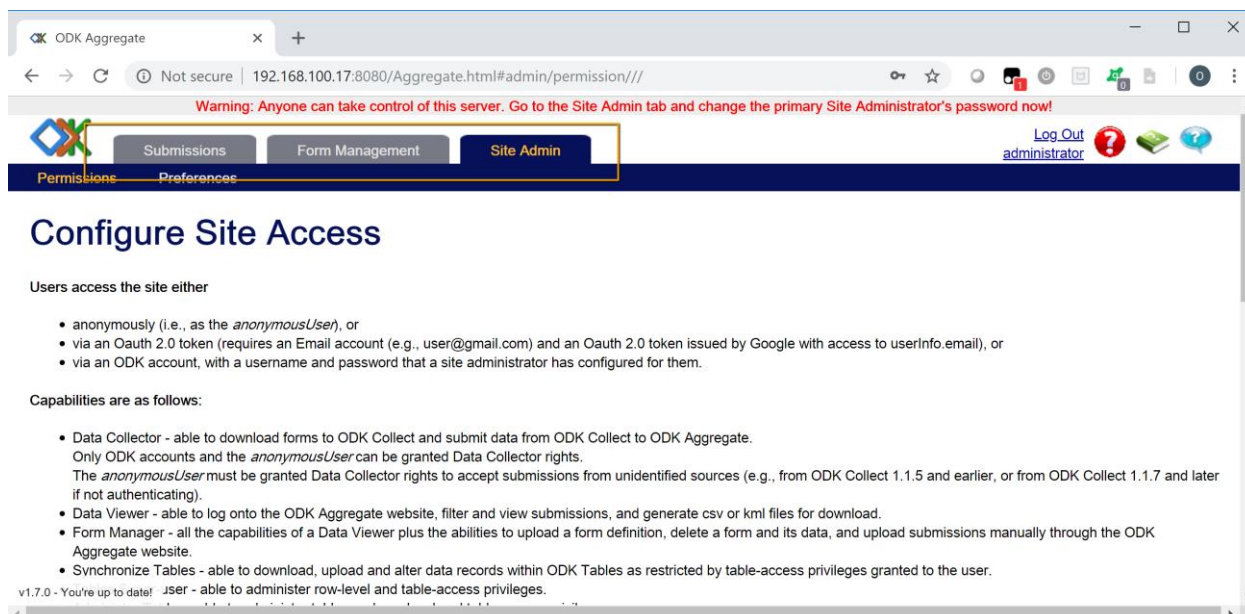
ODK Aggregate ×

Not secure | 192.168.100.17:8080/Aggregate.html#admin/permission///

Warning: Anyone can take control of this server. Go to the Site Admin tab and change the primary Site Administrator's password now!

Submissions Form Management Site Admin

Log Out administrator

Permissions Preferences

Configure Site Access

Users access the site either

- anonymously (i.e., as the *anonymousUser*), or
- via an Oauth 2.0 token (requires an Email account (e.g., user@gmail.com) and an Oauth 2.0 token issued by Google with access to userInfo.email), or
- via an ODK account, with a username and password that a site administrator has configured for them.

Capabilities are as follows:

- Data Collector - able to download forms to ODK Collect and submit data from ODK Collect to ODK Aggregate. Only ODK accounts and the *anonymousUser* can be granted Data Collector rights. The *anonymousUser* must be granted Data Collector rights to accept submissions from unidentified sources (e.g., from ODK Collect 1.1.5 and earlier, or from ODK Collect 1.1.7 and later if not authenticating).
- Data Viewer - able to log onto the ODK Aggregate website, filter and view submissions, and generate csv or kml files for download.
- Form Manager - all the capabilities of a Data Viewer plus the abilities to upload a form definition, delete a form and its data, and upload submissions manually through the ODK Aggregate website.
- Synchronize Tables - able to download, upload and alter data records within ODK Tables as restricted by table-access privileges granted to the user.
- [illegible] User - able to administer row-level and table-access privileges.

v1.7.0 - You're up to date!